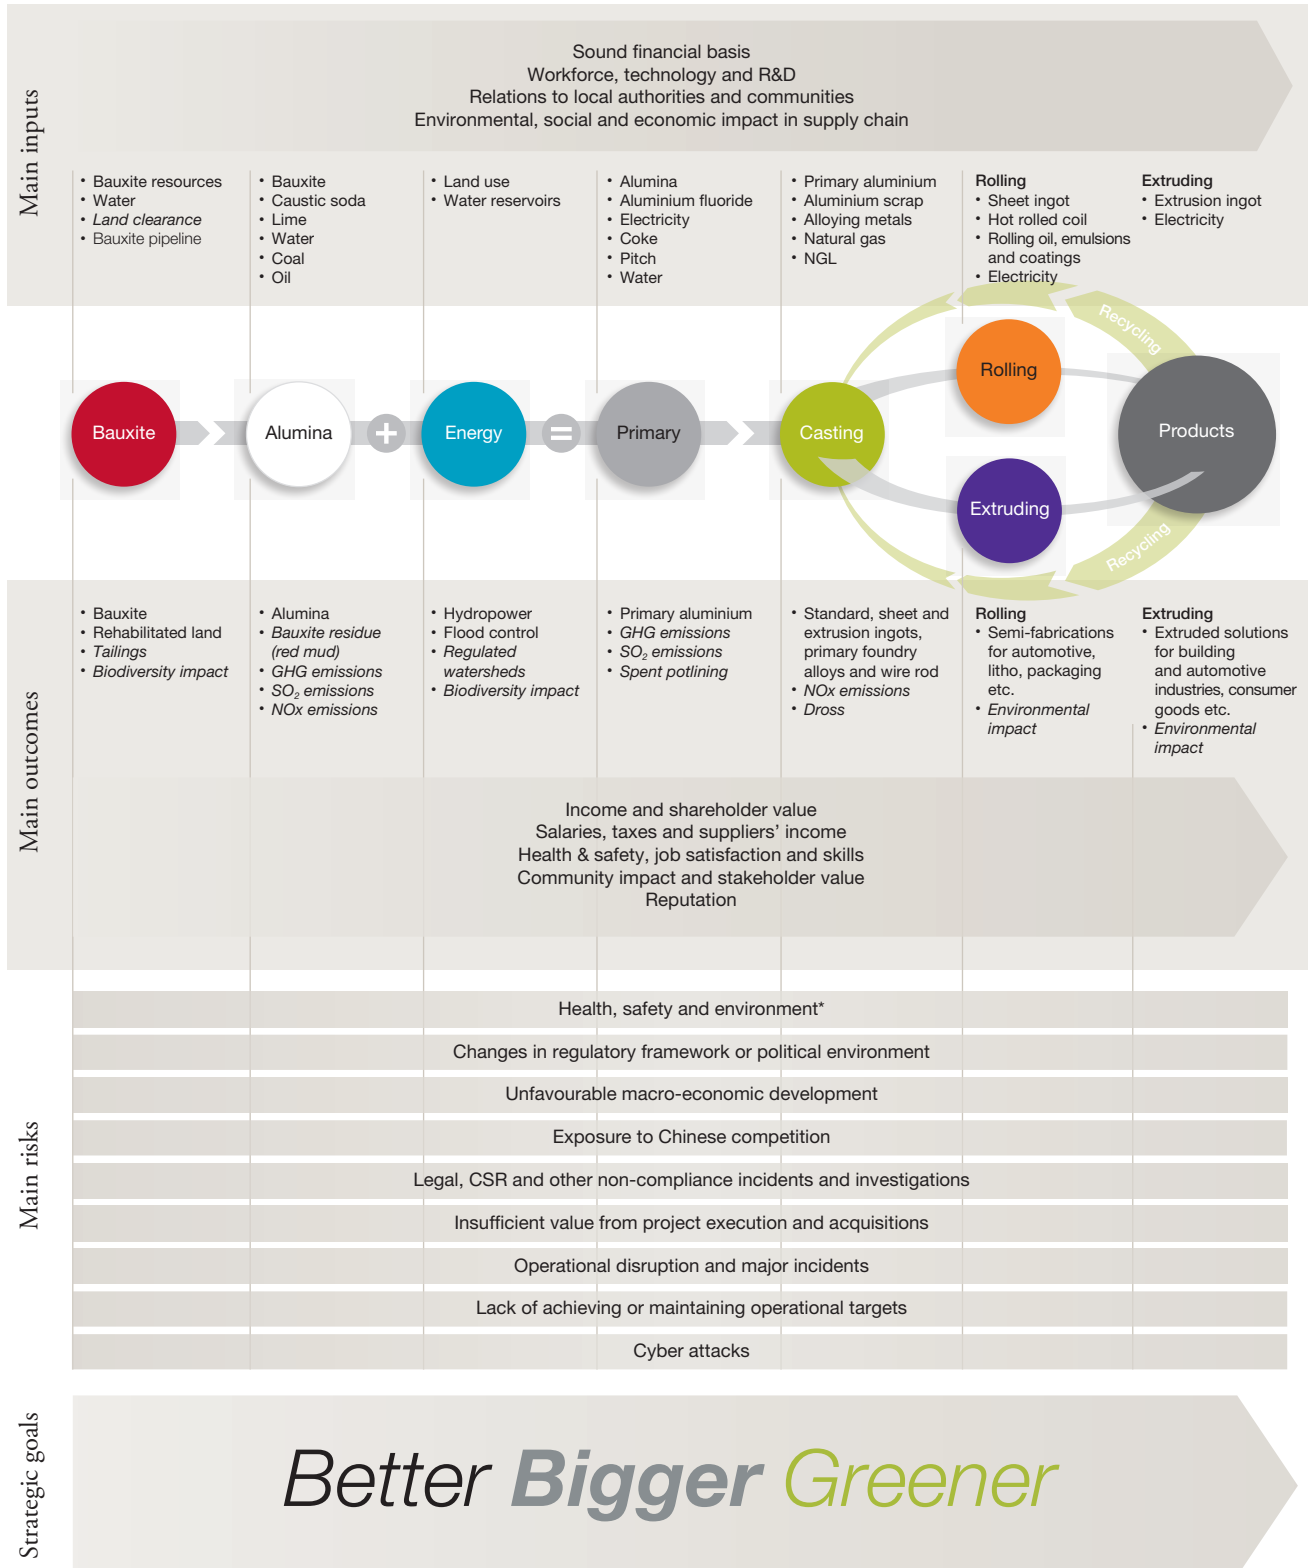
Main inputs

Sound financial basis
Workforce, technology and R&D
Relations to local authorities and communities
Environmental, social and economic impact in supply chain

• Bauxite resources
• Water
• *Land clearance*
• Bauxite pipeline

• Bauxite
• Caustic soda
• Lime
• Water
• Coal
• Oil

• Land use
• Water reservoirs

• Alumina
• Aluminium fluoride
• Electricity
• Coke
• Pitch
• Water

• Primary aluminium
• Aluminium scrap
• Alloying metals
• Natural gas
• NGL

Rolling
• Sheet ingot
• Hot rolled coil
• Rolling oil, emulsions and coatings
• Electricity

Extruding
• Extrusion ingot
• Electricity

Bauxite
Alumina
Energy
Primary
Casting
Rolling
Extruding
Products
Recycling
Recycling

Main outcomes

• Bauxite
• Rehabilitated land
• *Tailings*
• *Biodiversity impact*

• Alumina
• *Bauxite residue (red mud)*
• *GHG emissions*
• *$SO_2$ emissions*
• *NOx emissions*

• Hydropower
• Flood control
• *Regulated watersheds*
• *Biodiversity impact*

• Primary aluminium
• *GHG emissions*
• *$SO_2$ emissions*
• *Spent potlining*

• Standard, sheet and extrusion ingots, primary foundry alloys and wire rod
• *NOx emissions*
• *Dross*

Rolling
• Semi-fabrications for automotive, litho, packaging etc.
• *Environmental impact*

Extruding
• Extruded solutions for building and automotive industries, consumer goods etc.
• *Environmental impact*

Income and shareholder value
Salaries, taxes and suppliers' income
Health & safety, job satisfaction and skills
Community impact and stakeholder value
Reputation

Main risks

Health, safety and environment*
Changes in regulatory framework or political environment
Unfavourable macro-economic development
Exposure to Chinese competition
Legal, CSR and other non-compliance incidents and investigations
Insufficient value from project execution and acquisitions
Operational disruption and major incidents
Lack of achieving or maintaining operational targets
Cyber attacks

Strategic goals

Better Bigger Greener